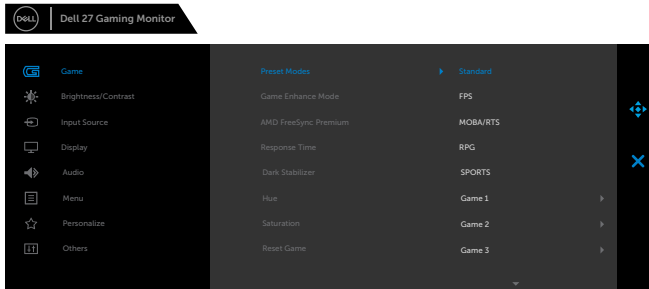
DELL Dell 27 Gaming Monitor

Game
Brightness/Contrast
Input Source
Display
Audio
Menu
Personalize
Others

Preset Modes
Game Enhance Mode
AMD FreeSync Premium
Response Time
Dark Stabilizer
Hue
Saturation
Reset Game

Standard
FPS
MOBA/RTS
RPG
SPORTS
Game 1
Game 2
Game 3